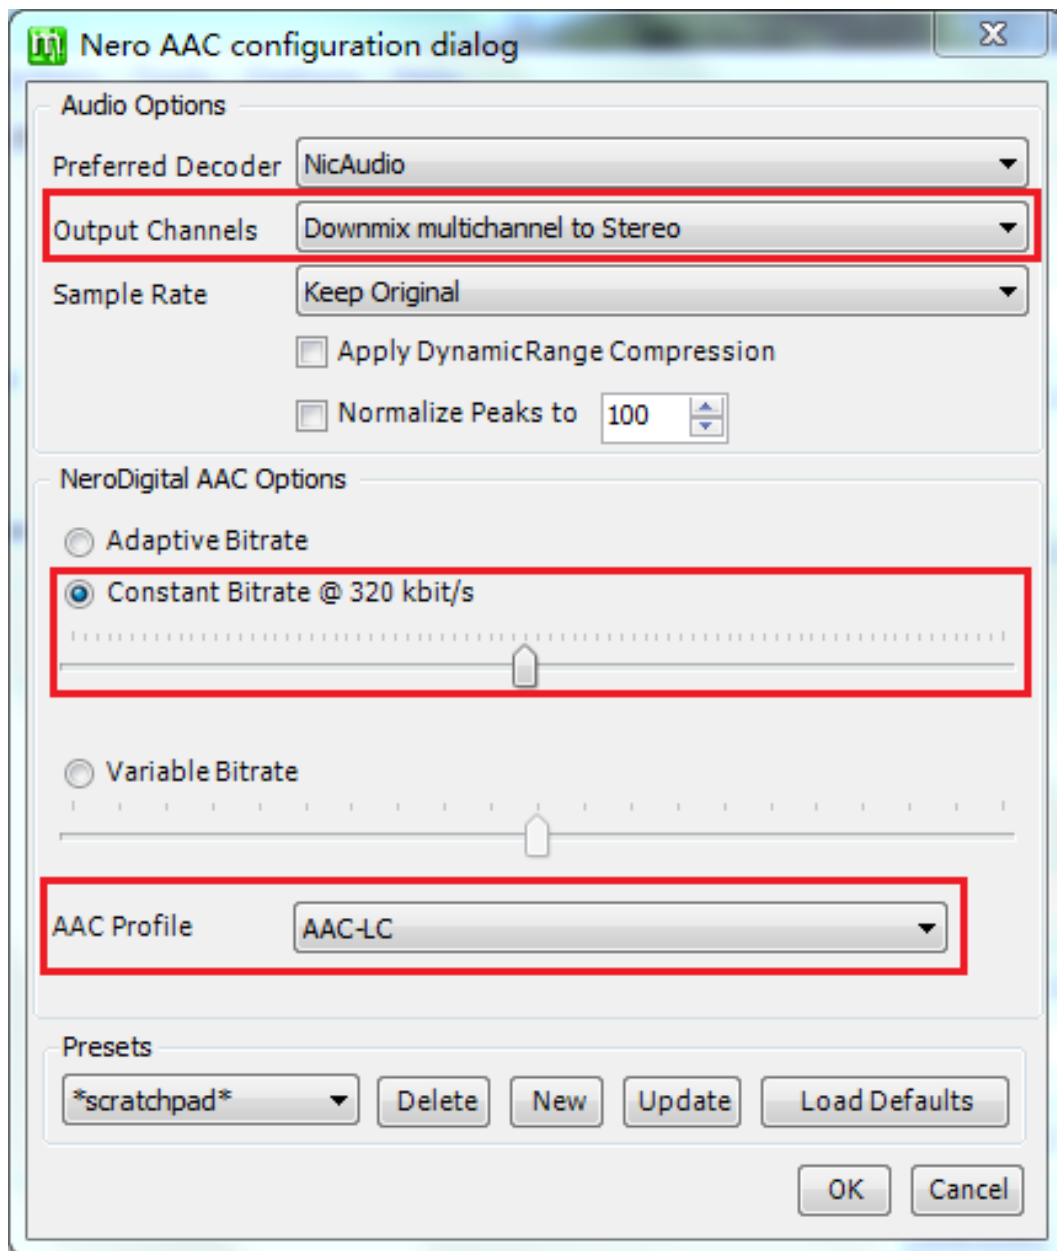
Nero AAC configuration dialog

Audio Options

Preferred Decoder NicAudio

Output Channels Downmix multichannel to Stereo

Sample Rate Keep Original

Apply DynamicRange Compression

Normalize Peaks to 100

NeroDigital AAC Options

Adaptive Bitrate

Constant Bitrate @ 320 kbit/s

Variable Bitrate

AAC Profile AAC-LC

Presets

*scratchpad* Delete New Update Load Defaults

OK Cancel